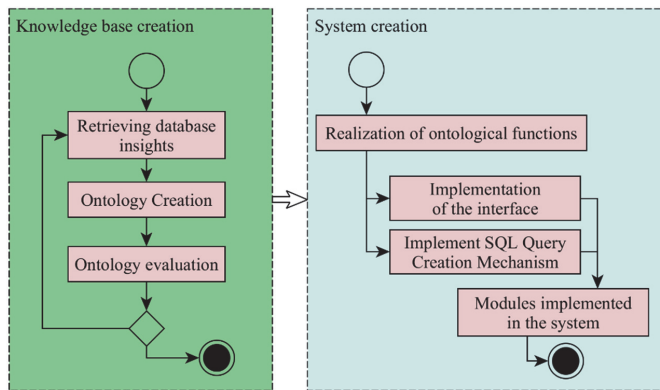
Knowledge base creation

Retrieving database insights

Ontology Creation

Ontology evaluation

System creation

Realization of ontological functions

Implementation of the interface

Implement SQL Query Creation Mechanism

Modules implemented in the system